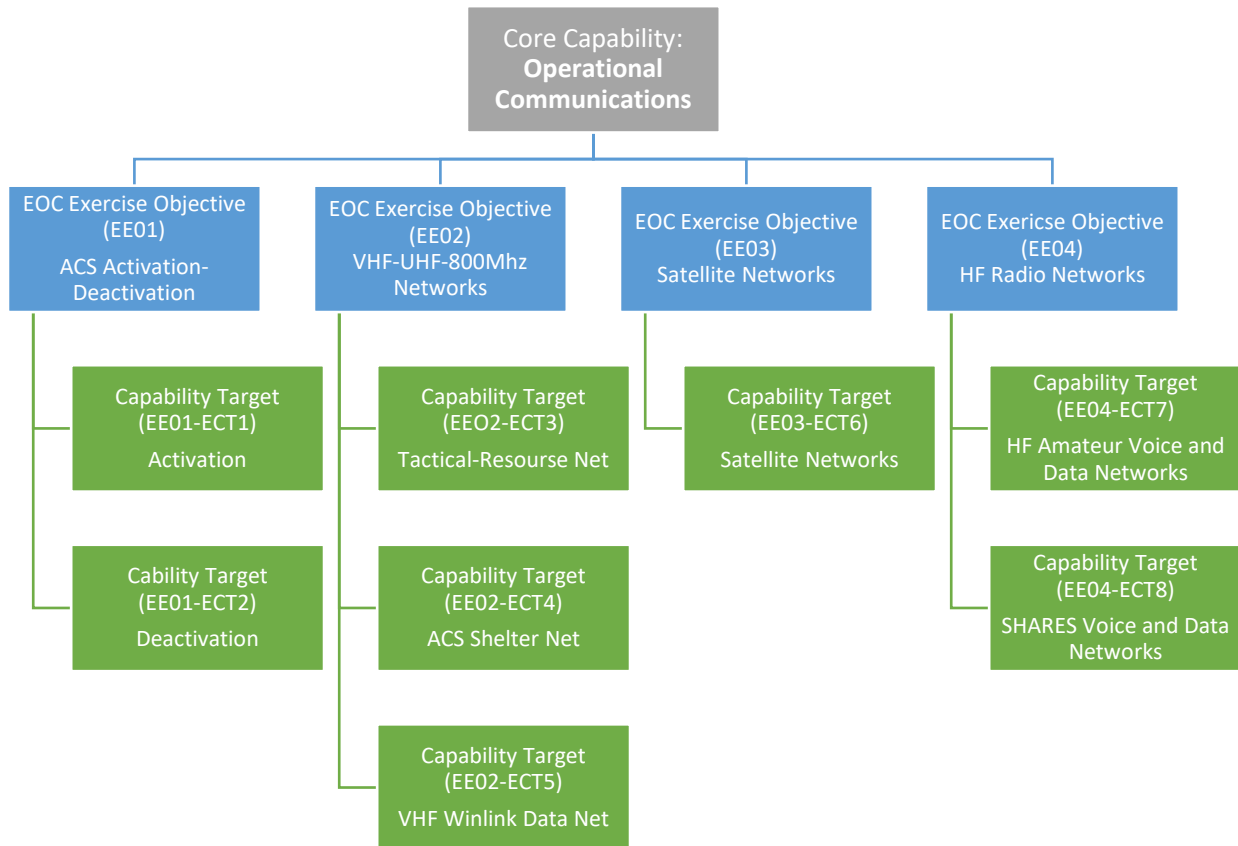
Core Capability:
**Operational Communications**

EOC Exercise Objective (EE01)
ACS Activation-Deactivation

Capability Target (EE01-ECT1)
Activation

Cability Target (EE01-ECT2)
Deactivation

EOC Exercise Objective (EE02)
VHF-UHF-800Mhz Networks

Capability Target (EEO2-ECT3)
Tactical-Resourse Net

Capability Target (EE02-ECT4)
ACS Shelter Net

Capability Target (EE02-ECT5)
VHF Winlink Data Net

EOC Exercise Objective (EE03)
Satellite Networks

Capability Target (EE03-ECT6)
Satellite Networks

EOC Exericse Objective (EE04)
HF Radio Networks

Capability Target (EE04-ECT7)
HF Amateur Voice and Data Networks

Capability Target (EE04-ECT8)
SHARES Voice and Data Networks